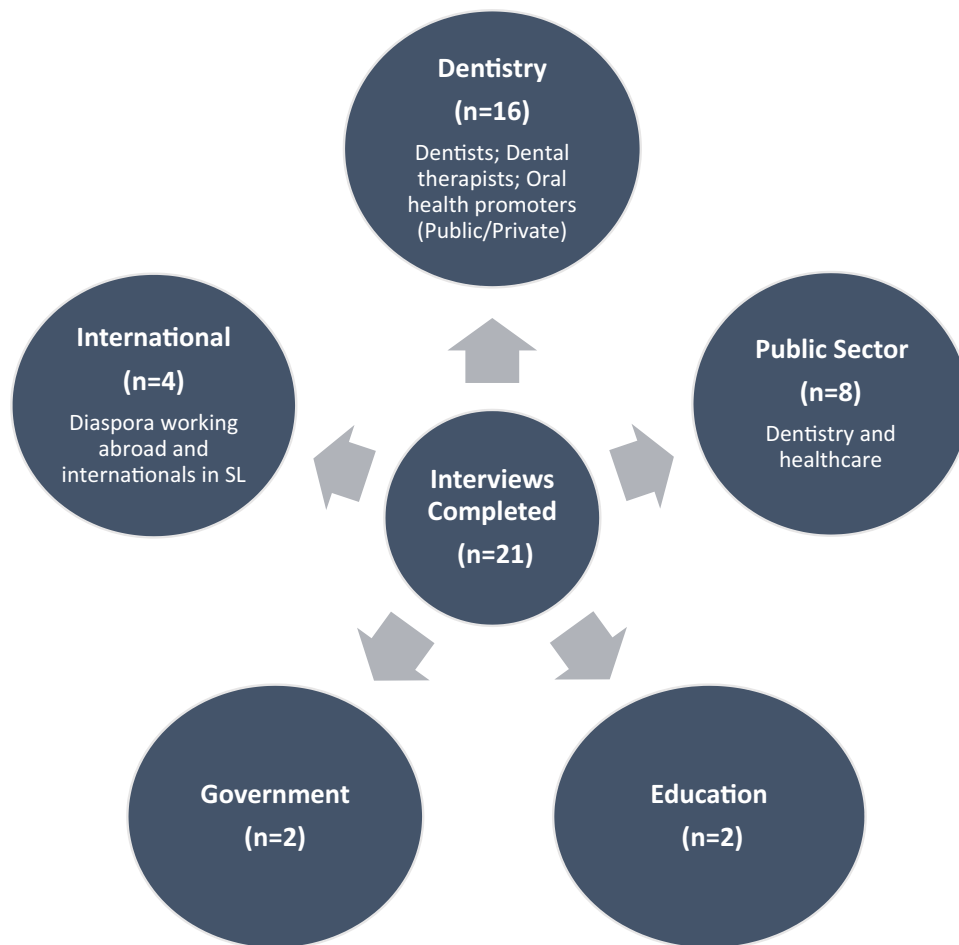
Dentistry
(n=16)
Dentists; Dental therapists; Oral health promoters (Public/Private)

International
(n=4)
Diaspora working abroad and internationals in SL

Interviews Completed
(n=21)

Public Sector
(n=8)
Dentistry and healthcare

Government
(n=2)

Education
(n=2)